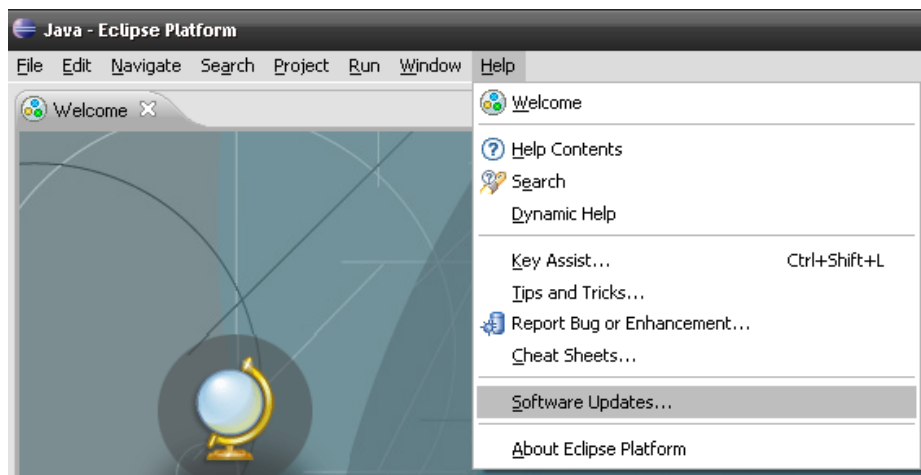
Java - Eclipse Platform

File Edit Navigate Search Project Run Window Help

Welcome

Welcome

Help Contents
Search
Dynamic Help

Key Assist... Ctrl+Shift+L
Tips and Tricks...
Report Bug or Enhancement...
Cheat Sheets...

Software Updates...

About Eclipse Platform